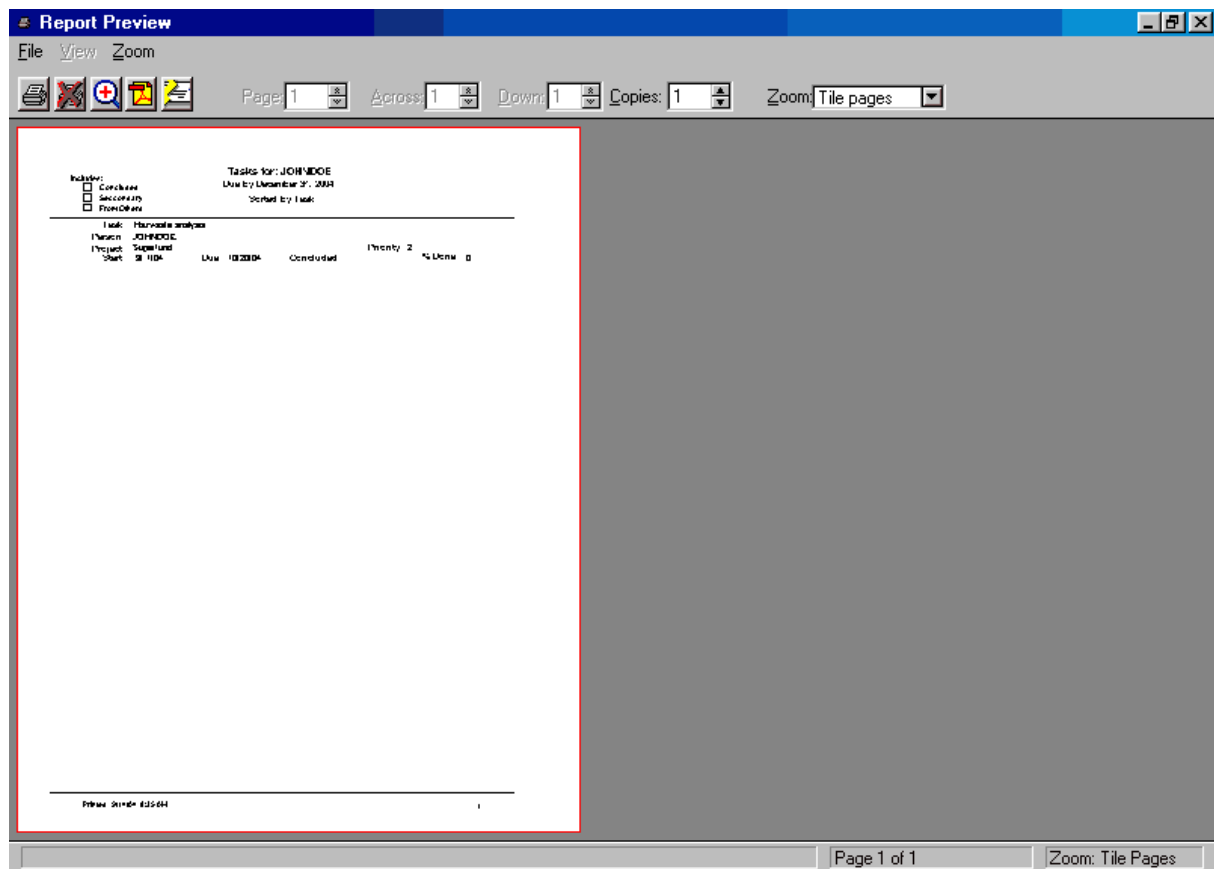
Report Preview

File View Zoom

Page: 1 Across: 1 Down: 1 Copies: 1 Zoom: Tile pages

Includes:
Concluded
Secondary
From Others

Tasks for: JOHNDOE
Due by December 31, 2004
Sorted by Task

Task Hazwaste analysis
Person JOHNDOE
Project Superfund
Start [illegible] Due 10/20/04 Concluded Priority 2 % Done 0

Printed: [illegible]

1

Page 1 of 1
Zoom: Tile Pages